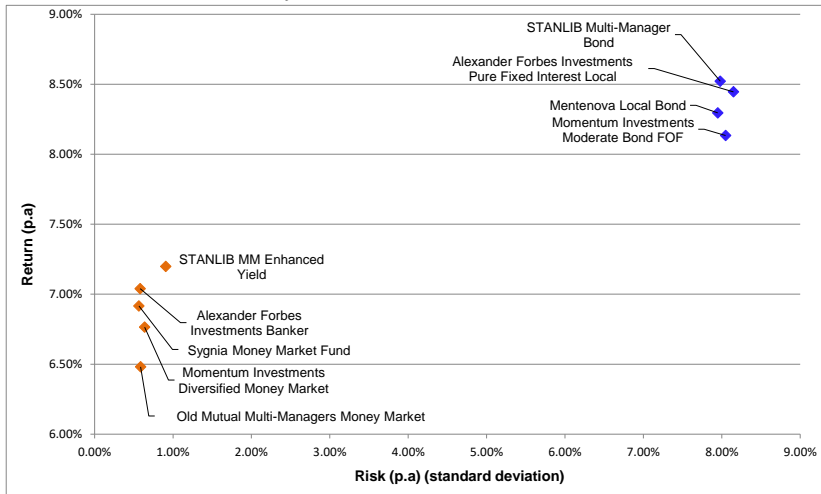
9.00%
8.50%
8.00%
7.50%
7.00%
6.50%
6.00%

Return (p.a)

STANLIB Multi-Manager Bond

Alexander Forbes Investments Pure Fixed Interest Local

Mentenova Local Bond

Momentum Investments Moderate Bond FOF

STANLIB MM Enhanced Yield

Alexander Forbes Investments Banker

Sygnia Money Market Fund

Momentum Investments Diversified Money Market

Old Mutual Multi-Managers Money Market

0.00% 1.00% 2.00% 3.00% 4.00% 5.00% 6.00% 7.00% 8.00% 9.00%

Risk (p.a) (standard deviation)